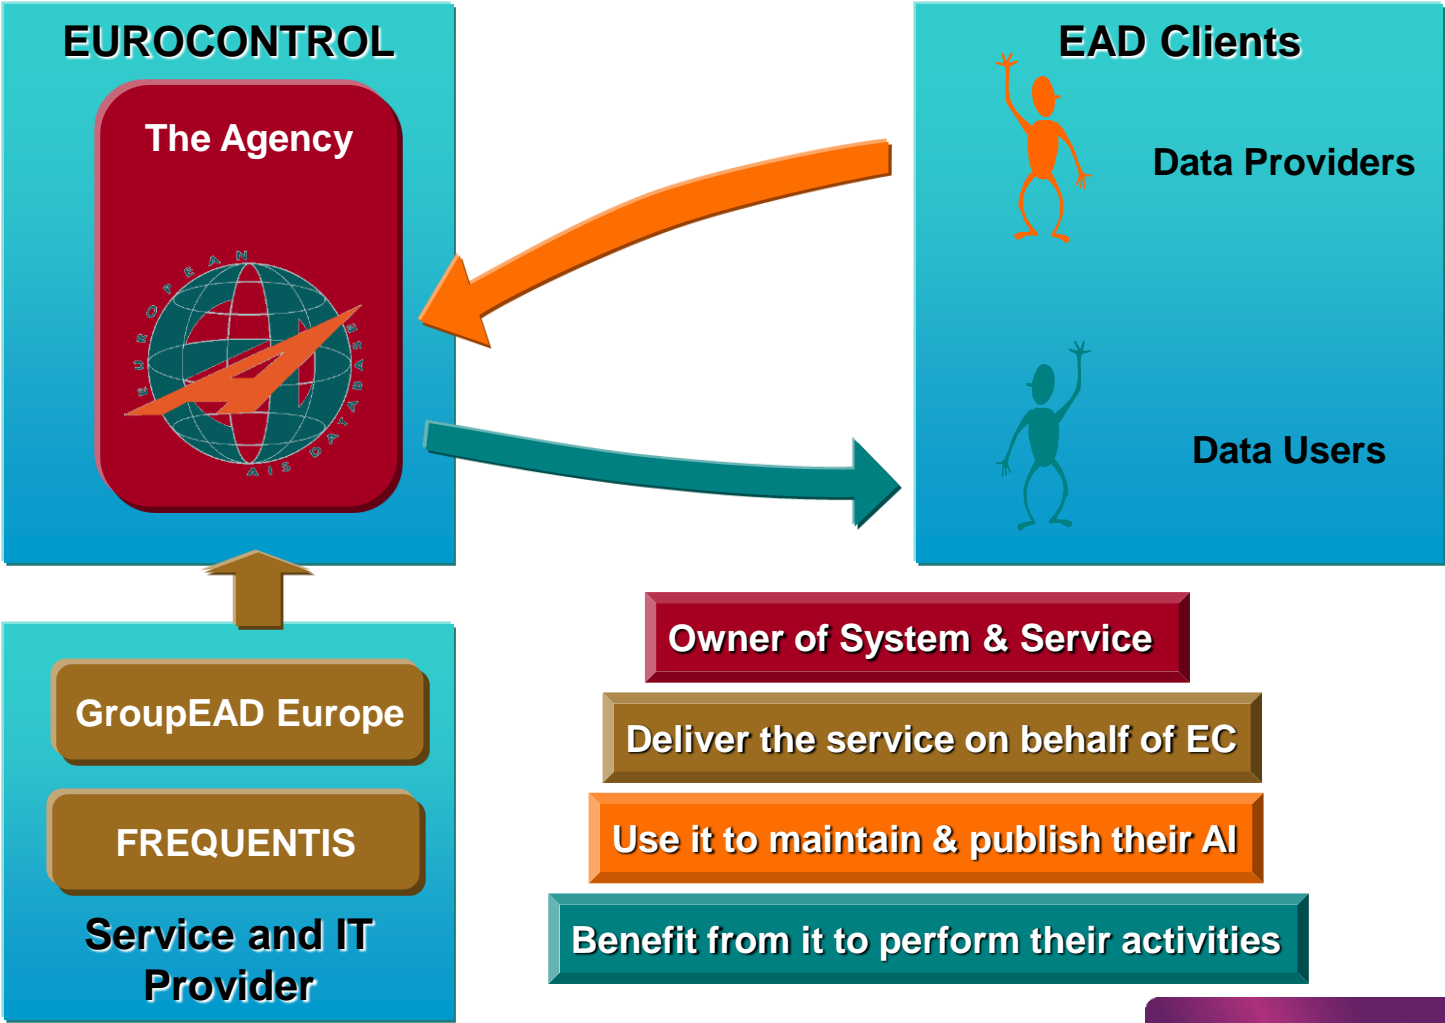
EUROCONTROL

The Agency

EUROPEAN AIS DATABASE

EAD Clients

Data Providers

Data Users

GroupEAD Europe

FREQUENTIS

Service and IT Provider

Owner of System & Service

Deliver the service on behalf of EC

Use it to maintain & publish their AI

Benefit from it to perform their activities